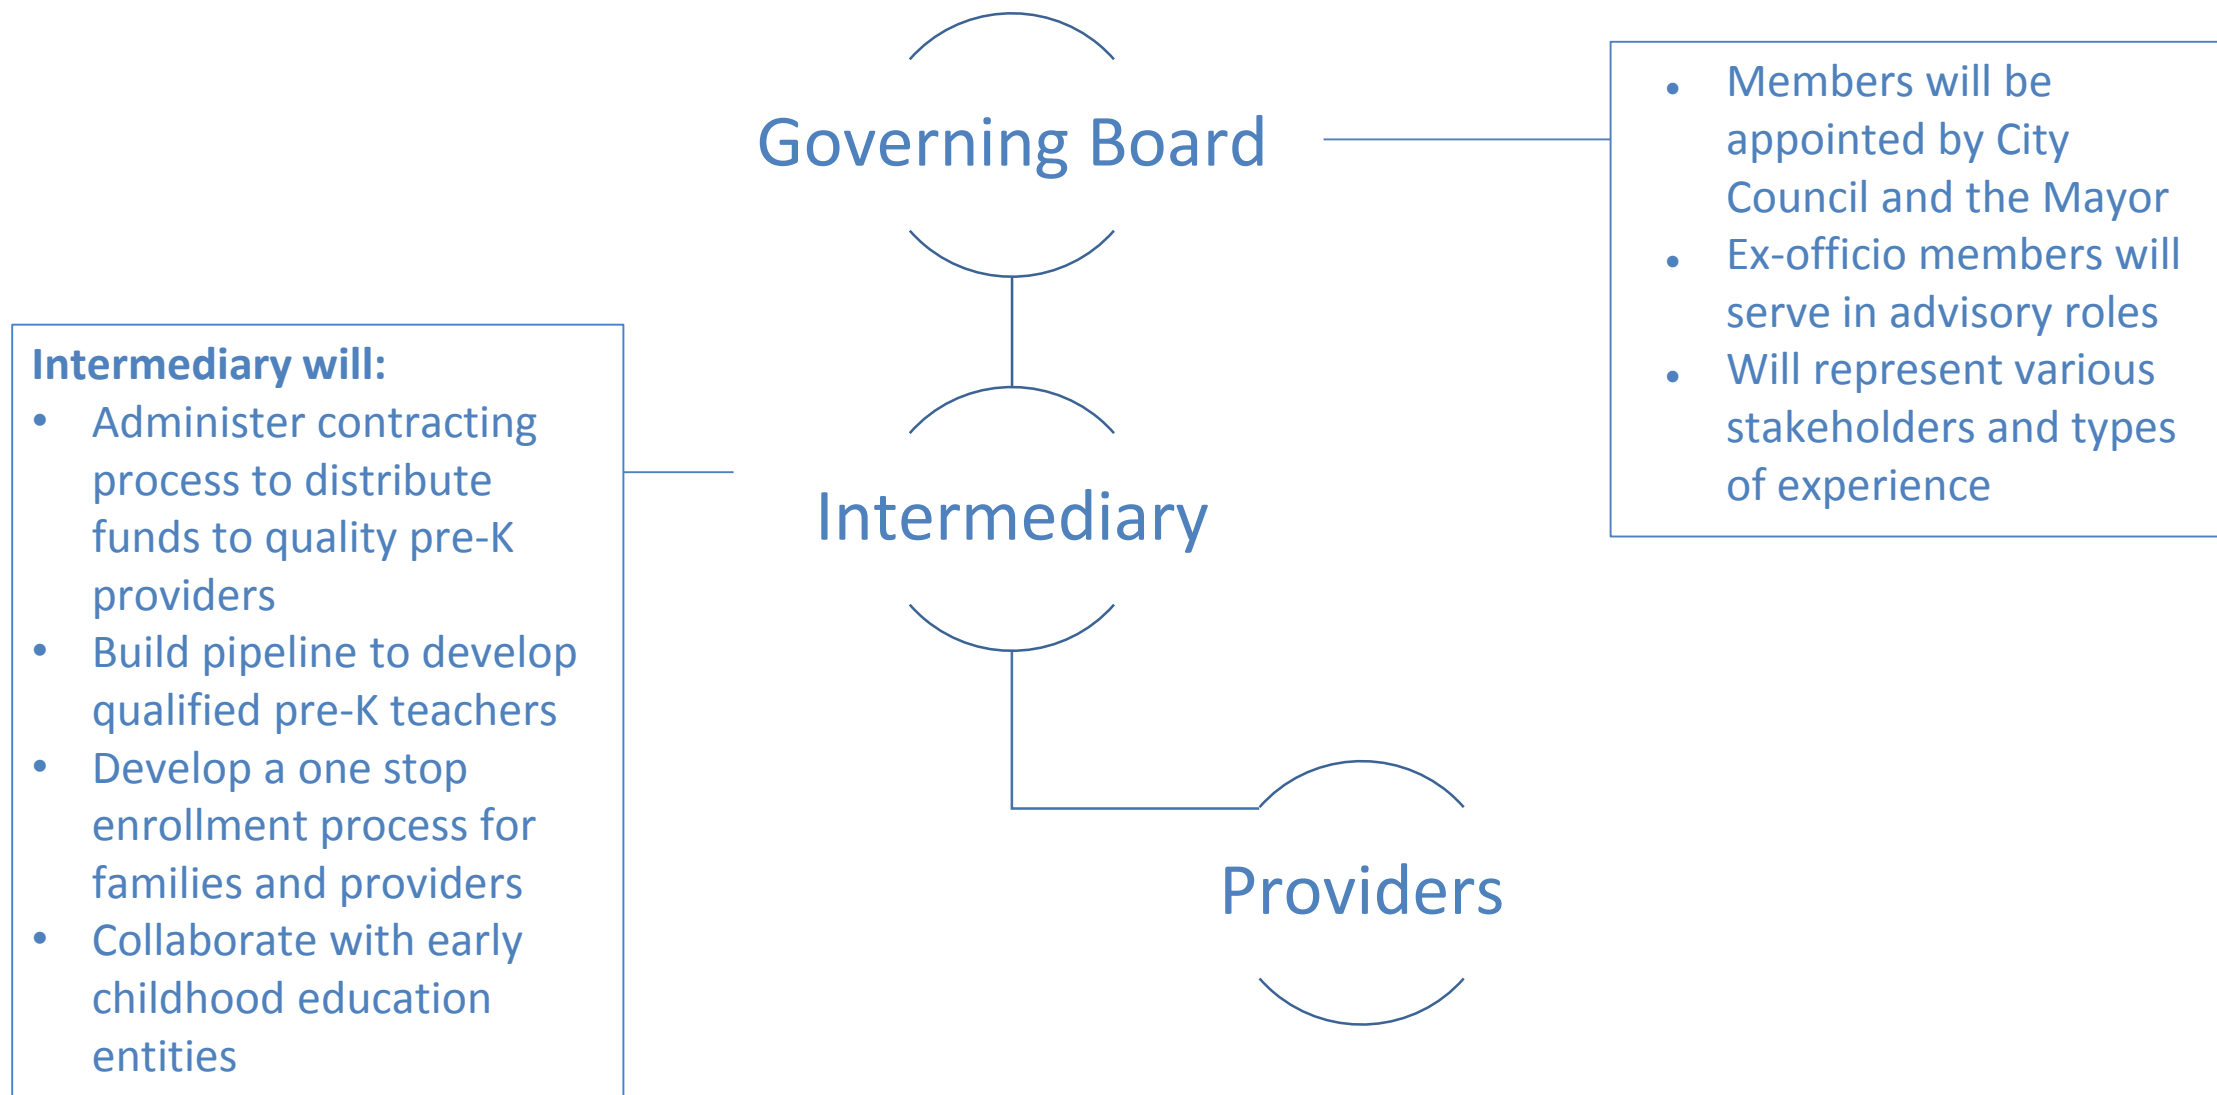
Governing Board

- Members will be appointed by City Council and the Mayor
- Ex-officio members will serve in advisory roles
- Will represent various stakeholders and types of experience

Intermediary will:
- Administer contracting process to distribute funds to quality pre-K providers
- Build pipeline to develop qualified pre-K teachers
- Develop a one stop enrollment process for families and providers
- Collaborate with early childhood education entities

Intermediary

Providers